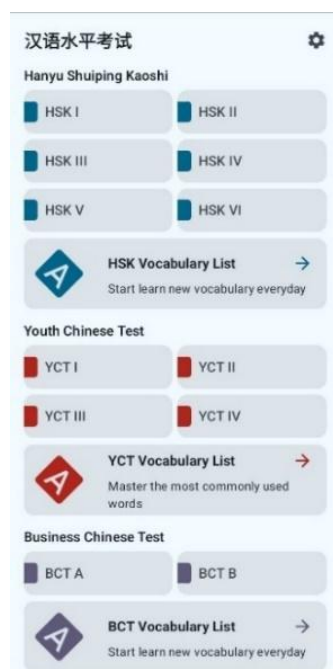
汉语水平考试

Hanyu Shuiping Kaoshi

HSK I

HSK II

HSK III

HSK IV

HSK V

HSK VI

HSK Vocabulary List

Start learn new vocabulary everyday

Youth Chinese Test

YCT I

YCT II

YCT III

YCT IV

YCT Vocabulary List

Master the most commonly used words

Business Chinese Test

BCT A

BCT B

BCT Vocabulary List

Start learn new vocabulary everyday